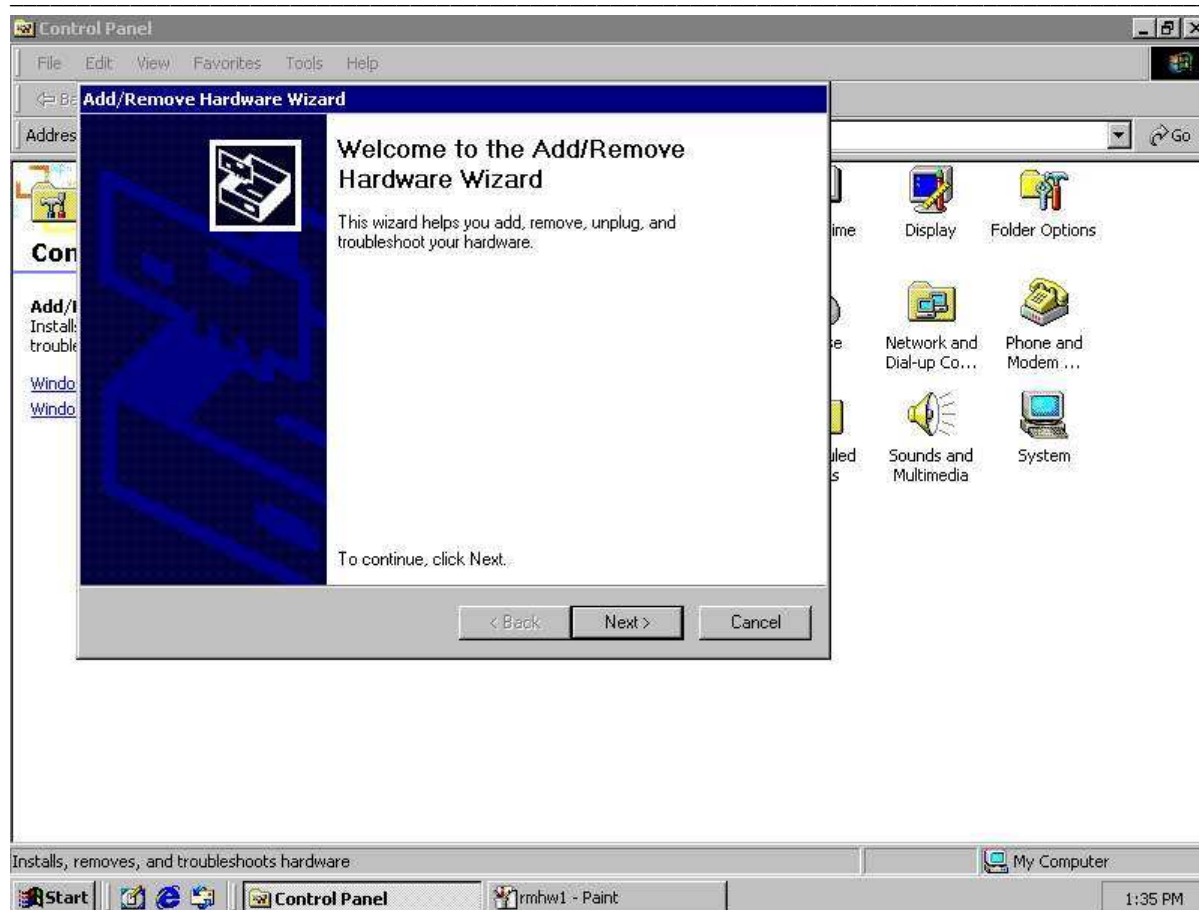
Control Panel

File Edit View Favorites Tools Help

Ba

Addres

Go

Con

Add/I
Install
trouble

Windo
Windo

ime

Display

Folder Options

e

Network and Dial-up Co...

Phone and Modem ...

uled
s

Sounds and Multimedia

System

Add/Remove Hardware Wizard

Welcome to the Add/Remove Hardware Wizard

This wizard helps you add, remove, unplug, and troubleshoot your hardware.

To continue, click Next.

< Back

Next >

Cancel

Installs, removes, and troubleshoots hardware

My Computer

Start

Control Panel

rmhw1 - Paint

1:35 PM